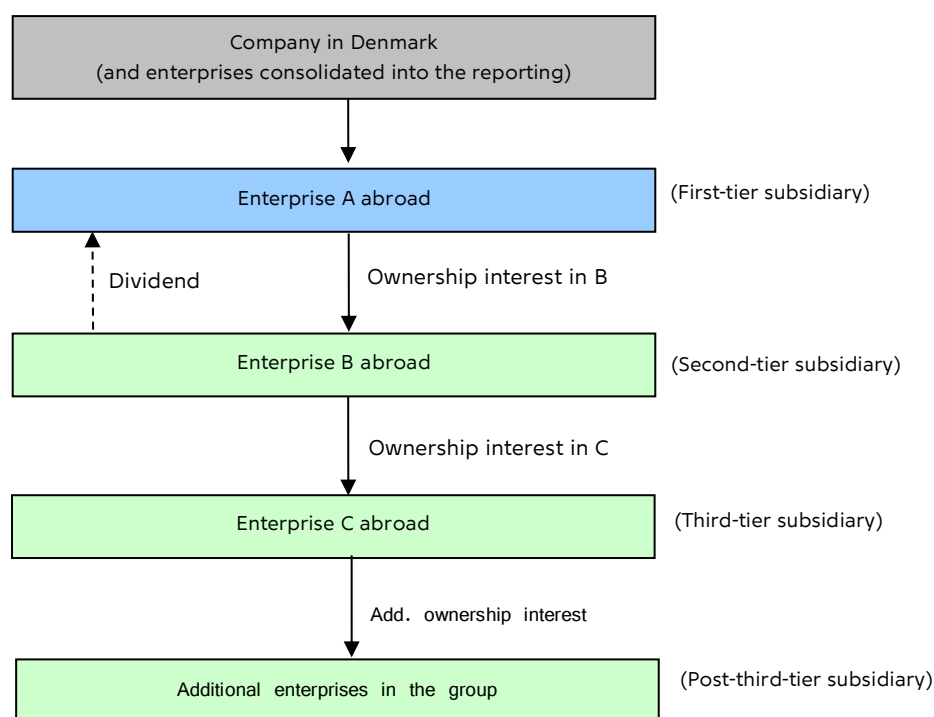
Company in Denmark
(and enterprises consolidated into the reporting)

Enterprise A abroad

(First-tier subsidiary)

Dividend

Ownership interest in B

Enterprise B abroad

(Second-tier subsidiary)

Ownership interest in C

Enterprise C abroad

(Third-tier subsidiary)

Add. ownership interest

Additional enterprises in the group

(Post-third-tier subsidiary)